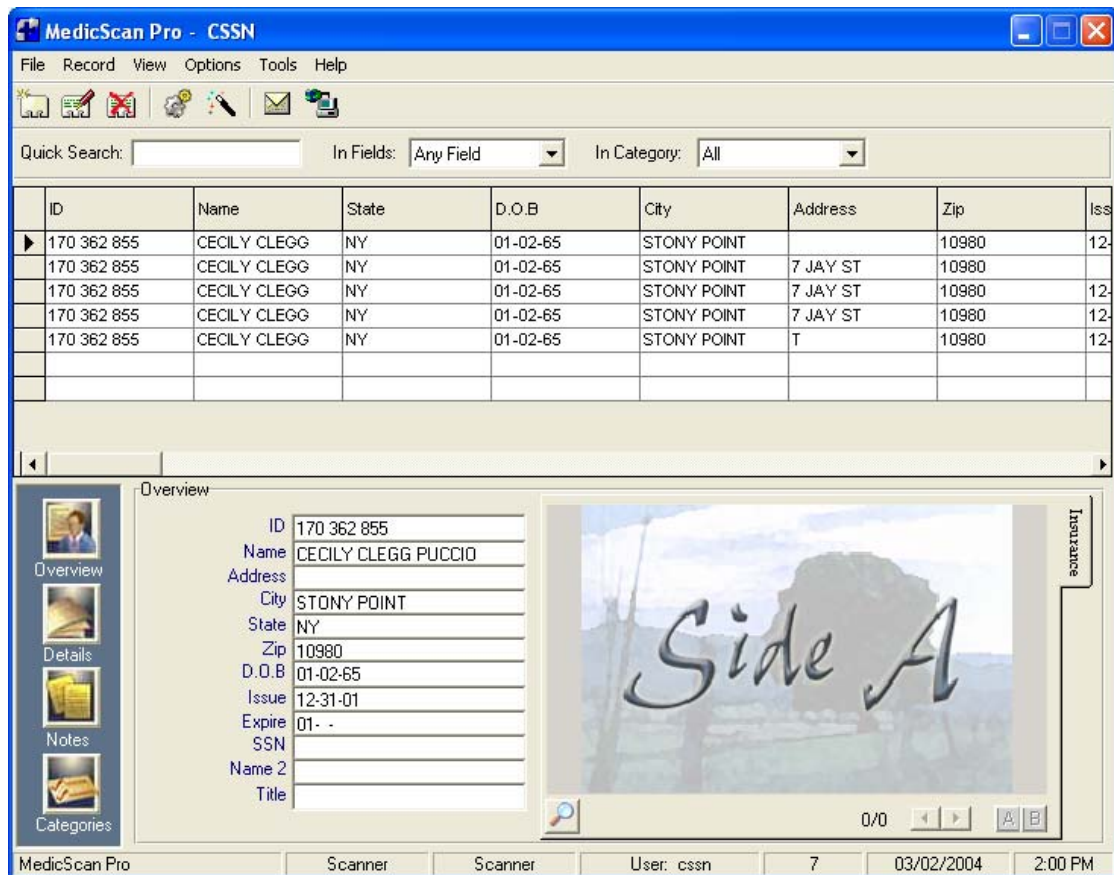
MedicScan Pro - CSSN

File Record View Options Tools Help

Quick Search: In Fields: Any Field In Category: All

| ID | Name | State | D.O.B | City | Address | Zip | Iss |
|---|---|---|---|---|---|---|---|
| 170 362 855 | CECILY CLEGG | NY | 01-02-65 | STONY POINT | | 10980 | 12- |
| 170 362 855 | CECILY CLEGG | NY | 01-02-65 | STONY POINT | 7 JAY ST | 10980 | |
| 170 362 855 | CECILY CLEGG | NY | 01-02-65 | STONY POINT | 7 JAY ST | 10980 | 12- |
| 170 362 855 | CECILY CLEGG | NY | 01-02-65 | STONY POINT | 7 JAY ST | 10980 | 12- |
| 170 362 855 | CECILY CLEGG | NY | 01-02-65 | STONY POINT | T | 10980 | 12- |

Overview

Overview
Details
Notes
Categories

ID 170 362 855
Name CECILY CLEGG PUCCIO
Address
City STONY POINT
State NY
Zip 10980
D.O.B 01-02-65
Issue 12-31-01
Expire 01- -
SSN
Name 2
Title

Side A

Insurance

0/0 A B

MedicScan Pro | Scanner | Scanner | User: cssn | 7 | 03/02/2004 | 2:00 PM